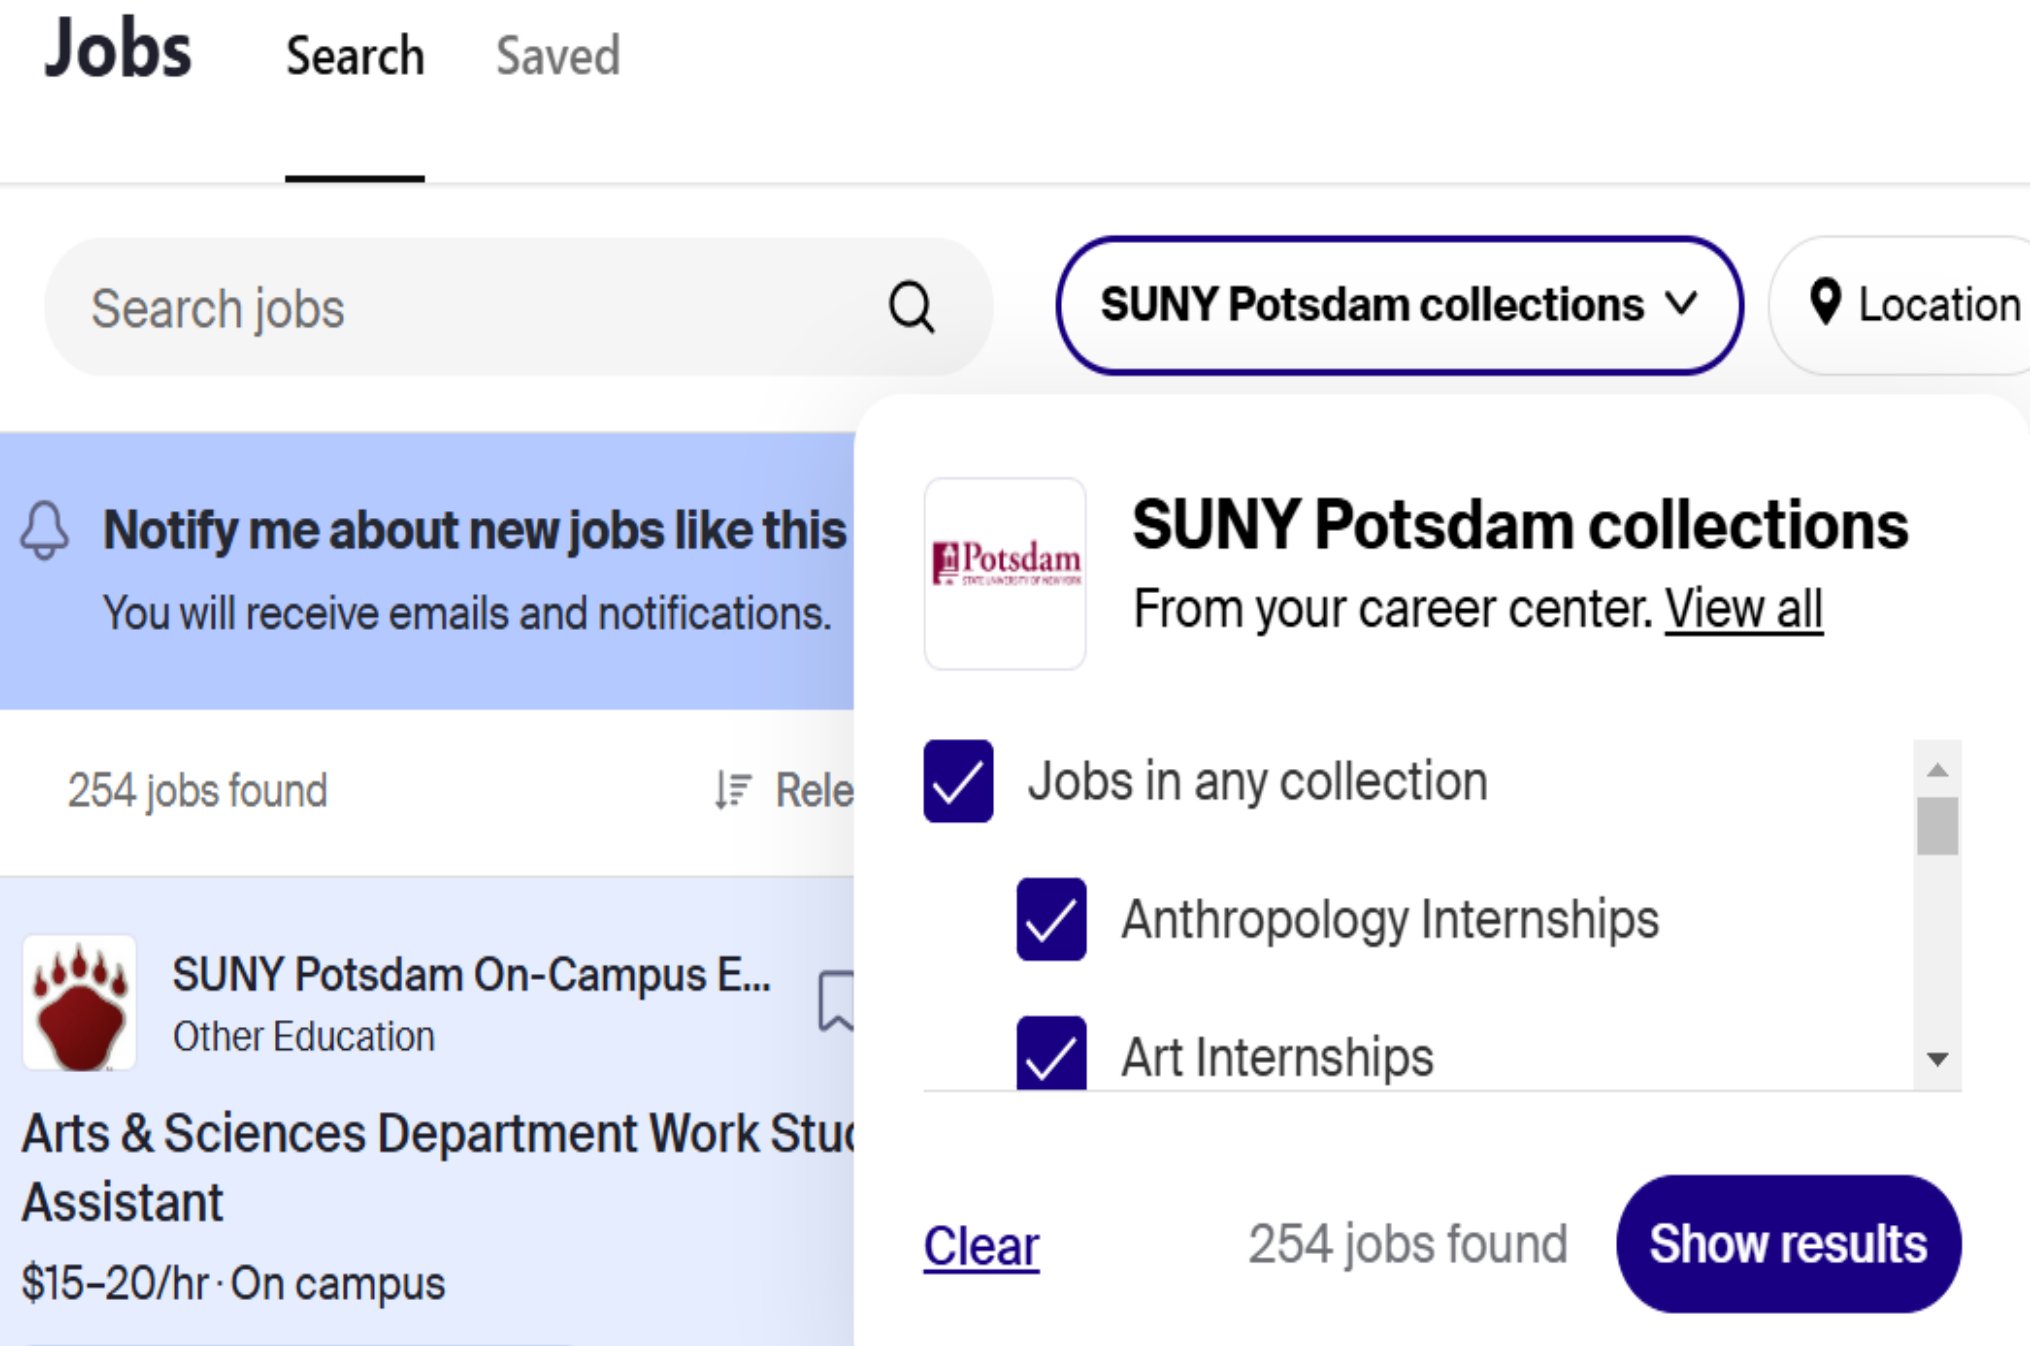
Jobs Search Saved

Search jobs

SUNY Potsdam collections

Location

Notify me about new jobs like this

You will receive emails and notifications.

254 jobs found

Rele

SUNY Potsdam On-Campus E...

Other Education

Arts & Sciences Department Work Stu

Assistant

$15–20/hr · On campus

Potsdam
STATE UNIVERSITY OF NEW YORK

SUNY Potsdam collections

From your career center. View all

Jobs in any collection

Anthropology Internships

Art Internships

Clear

254 jobs found

Show results